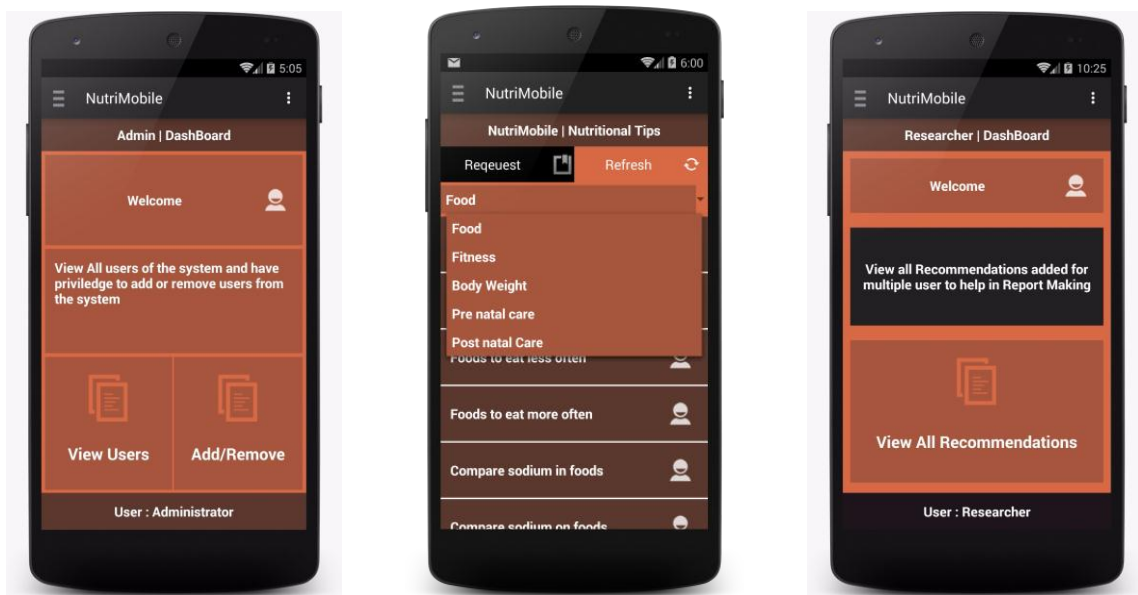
5:05

NutriMobile

Admin | DashBoard

Welcome

View All users of the system and have priviledge to add or remove users from the system

View Users

Add/Remove

User : Administrator

6:00

NutriMobile

NutriMobile | Nutritional Tips

Reqeuest

Refresh

Food

Food

Fitness

Body Weight

Pre natal care

Post natal Care

Foods to eat less often

Foods to eat more often

Compare sodium in foods

Compare sodium on foods

10:25

NutriMobile

Researcher | DashBoard

Welcome

View all Recommendations added for multiple user to help in Report Making

View All Recommendations

User : Researcher